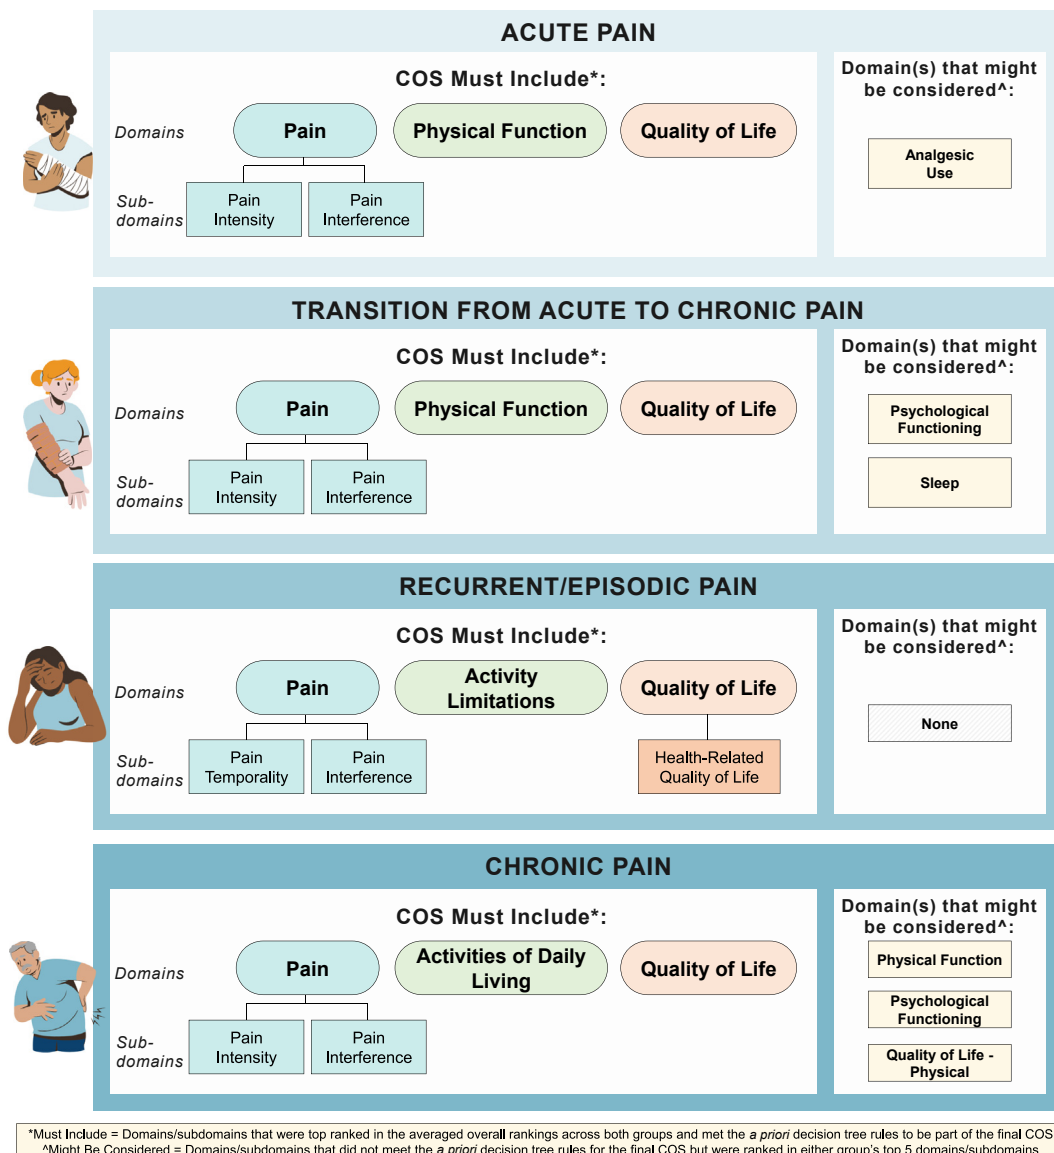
ACUTE PAIN

COS Must Include*:

Domains

Pain

Physical Function

Quality of Life

Sub-domains

Pain Intensity

Pain Interference

Domain(s) that might be considered^:

Analgesic Use

TRANSITION FROM ACUTE TO CHRONIC PAIN

COS Must Include*:

Domains

Pain

Physical Function

Quality of Life

Sub-domains

Pain Intensity

Pain Interference

Domain(s) that might be considered^:

Psychological Functioning

Sleep

RECURRENT/EPISODIC PAIN

COS Must Include*:

Domains

Pain

Activity Limitations

Quality of Life

Sub-domains

Pain Temporality

Pain Interference

Health-Related Quality of Life

Domain(s) that might be considered^:

None

CHRONIC PAIN

COS Must Include*:

Domains

Pain

Activities of Daily Living

Quality of Life

Sub-domains

Pain Intensity

Pain Interference

Domain(s) that might be considered^:

Physical Function

Psychological Functioning

Quality of Life - Physical

*Must Include = Domains/subdomains that were top ranked in the averaged overall rankings across both groups and met the a priori decision tree rules to be part of the final COS
^Might Be Considered = Domains/subdomains that did not meet the a priori decision tree rules for the final COS but were ranked in either group's top 5 domains/subdomains